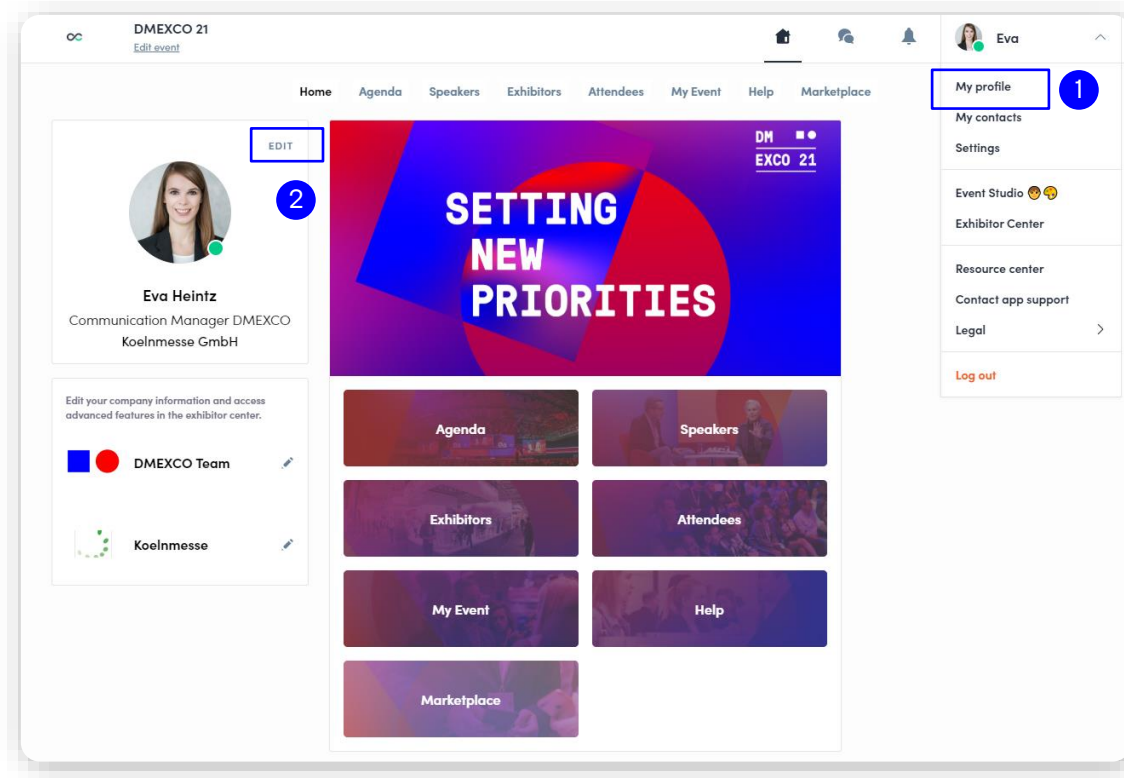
DMEXCO 21
Edit event

Eva

Home Agenda Speakers Exhibitors Attendees My Event Help Marketplace

My profile 1
My contacts
Settings
Event Studio
Exhibitor Center
Resource center
Contact app support
Legal
Log out

EDIT
2

Eva Heintz
Communication Manager DMEXCO
Koelnmesse GmbH

Edit your company information and access advanced features in the exhibitor center.

DMEXCO Team

Koelnmesse

DM
EXCO 21

SETTING NEW PRIORITIES

Agenda
Speakers
Exhibitors
Attendees
My Event
Help
Marketplace